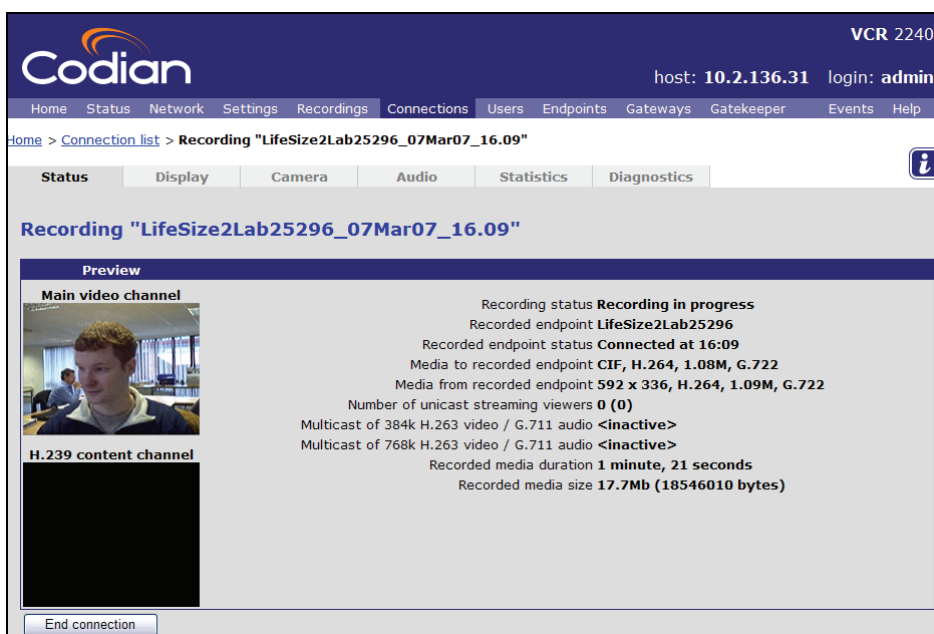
Codian

VCR 2240

host: 10.2.136.31 login: admin

Home Status Network Settings Recordings Connections Users Endpoints Gateways Gatekeeper Events Help

Home > Connection list > Recording "LifeSize2Lab25296_07Mar07_16.09"

Status Display Camera Audio Statistics Diagnostics

i

Recording "LifeSize2Lab25296_07Mar07_16.09"

Preview

Main video channel

H.239 content channel

Recording status Recording in progress
Recorded endpoint LifeSize2Lab25296
Recorded endpoint status Connected at 16:09
Media to recorded endpoint CIF, H.264, 1.08M, G.722
Media from recorded endpoint 592 x 336, H.264, 1.09M, G.722
Number of unicast streaming viewers 0 (0)
Multicast of 384k H.263 video / G.711 audio <inactive>
Multicast of 768k H.263 video / G.711 audio <inactive>
Recorded media duration 1 minute, 21 seconds
Recorded media size 17.7Mb (18546010 bytes)

End connection